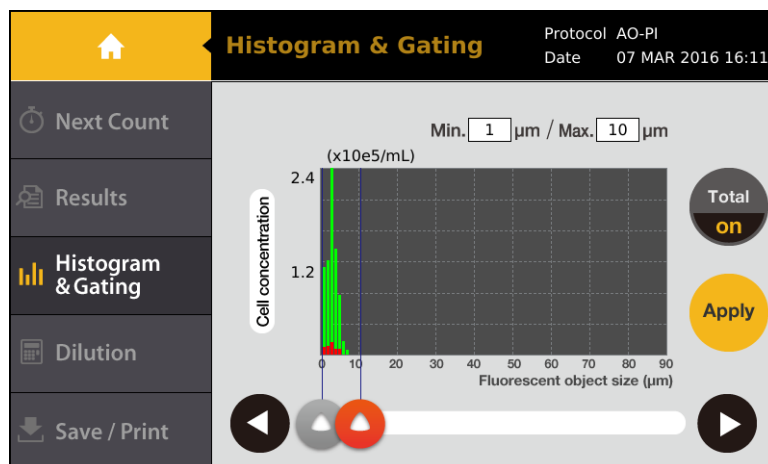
Histogram & Gating

Protocol AO-PI
Date 07 MAR 2016 16:11

Next Count

Results

Histogram & Gating

Dilution

Save / Print

Min. 1 µm / Max. 10 µm

(x10e5/mL)

2.4

1.2

Cell concentration

0 10 20 30 40 50 60 70 80 90

Fluorescent object size (µm)

Total
on

Apply